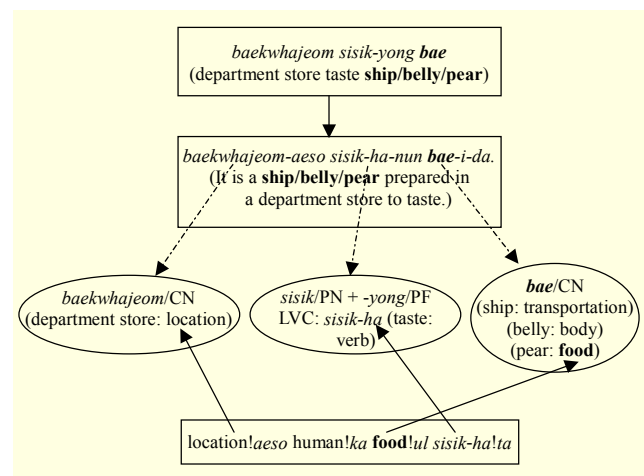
baekwhajeom sisik-yong bae
(department store taste ship/belly/pear)

baekwhajeom-aeso sisik-ha-nun bae-i-da.
(It is a ship/belly/pear prepared in a department store to taste.)

baekwhajeom/CN
(department store: location)

sisik/PN + -yong/PF
LVC: sisik-ha (taste: verb)

bae/CN
(ship: transportation)
(belly: body)
(pear: food)

location!aeso human!ka food!ul sisik-ha!ta